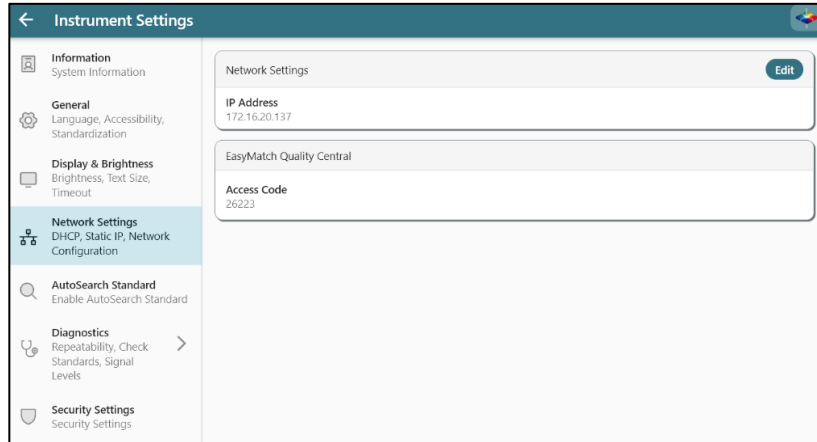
Instrument Settings

Information
System Information

General
Language, Accessibility, Standardization

Display & Brightness
Brightness, Text Size, Timeout

Network Settings
DHCP, Static IP, Network Configuration

AutoSearch Standard
Enable AutoSearch Standard

Diagnostics
Repeatability, Check Standards, Signal Levels

Security Settings
Security Settings

Network Settings
Edit

IP Address
172.16.20.137

EasyMatch Quality Central

Access Code
26223